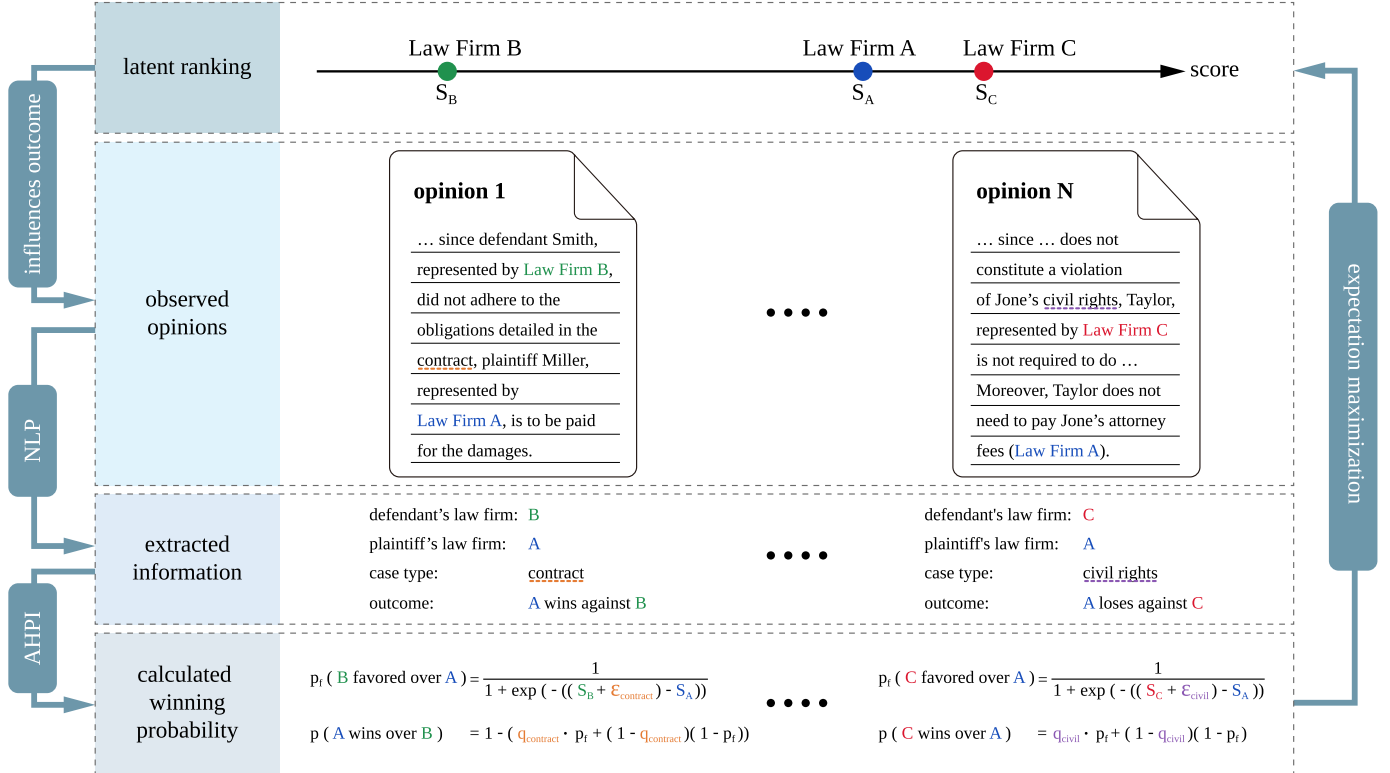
latent ranking

Law Firm B
$S_B$
Law Firm A
$S_A$
Law Firm C
$S_C$
score

influences outcome

observed opinions

opinion 1

… since defendant Smith, represented by Law Firm B, did not adhere to the obligations detailed in the contract, plaintiff Miller, represented by Law Firm A, is to be paid for the damages.

• • • •

opinion N

… since … does not constitute a violation of Jone's civil rights, Taylor, represented by Law Firm C is not required to do … Moreover, Taylor does not need to pay Jone's attorney fees (Law Firm A).

expectation maximization

NLP

extracted information

defendant's law firm: B
plaintiff's law firm: A
case type: contract
outcome: A wins against B

• • • •

defendant's law firm: C
plaintiff's law firm: A
case type: civil rights
outcome: A loses against C

AHPI

calculated winning probability

$p_f$ ( B favored over A ) = $\frac{1}{1 + \exp(-((S_B + \varepsilon_{contract}) - S_A))}$

p ( A wins over B ) = $1 - (q_{contract} \cdot p_f + (1 - q_{contract})(1 - p_f))$

• • • •

$p_f$ ( C favored over A ) = $\frac{1}{1 + \exp(-((S_C + \varepsilon_{civil}) - S_A))}$

p ( C wins over A ) = $q_{civil} \cdot p_f + (1 - q_{civil})(1 - p_f)$